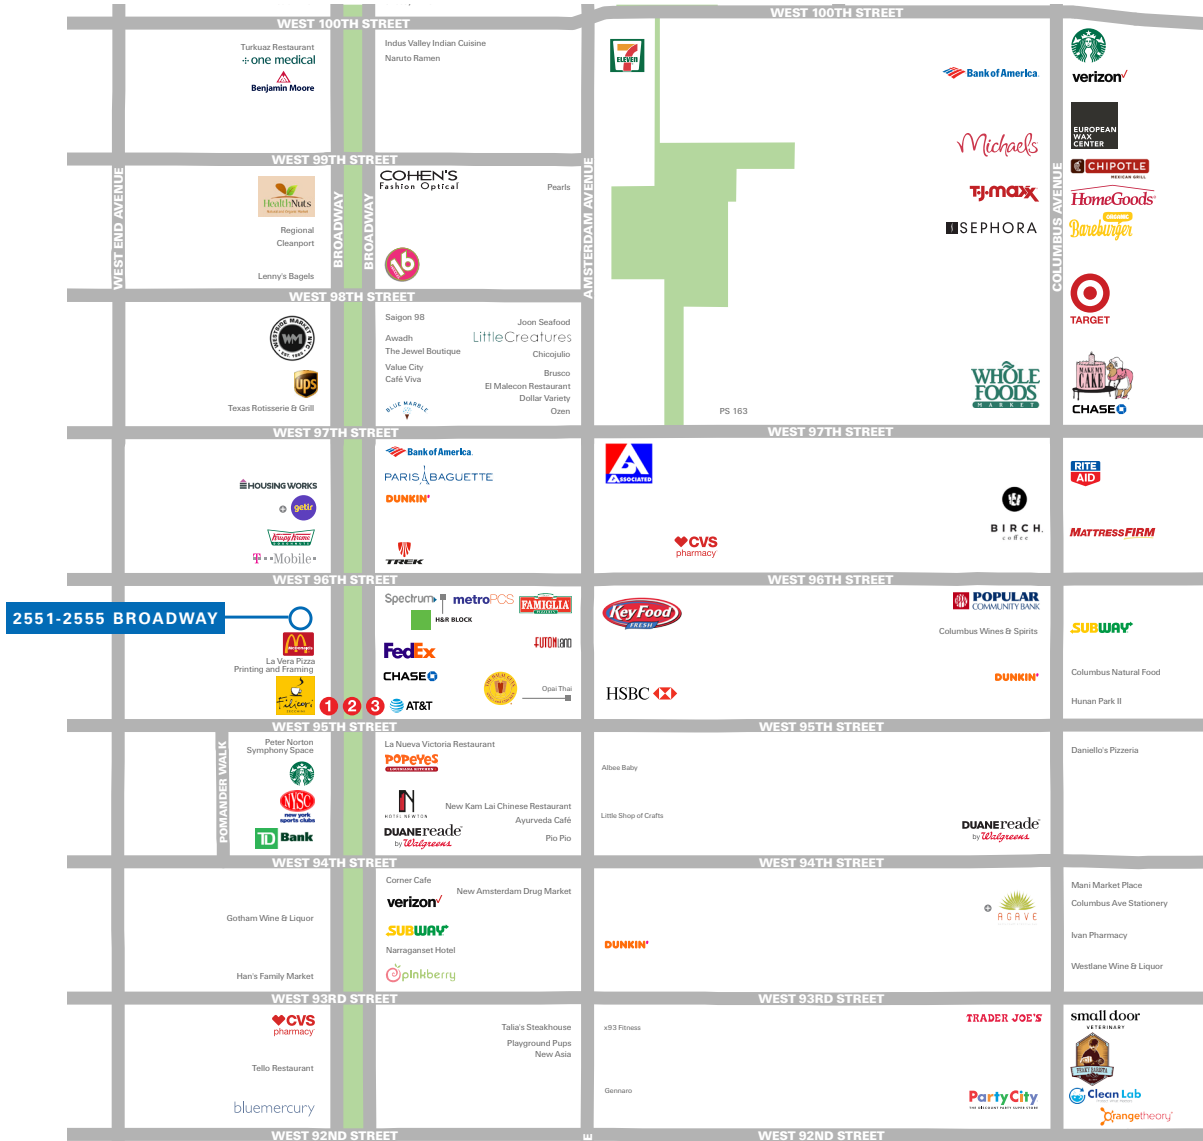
WEST 100TH STREET
WEST 100TH STREET
Turkuaz Restaurant
one medical
Benjamin Moore
Indus Valley Indian Cuisine
Naruto Ramen
7 ELEVEN
Bank of America
verizon
EUROPEAN WAX CENTER
Michaels
CHIPOTLE
T·J·maxx
HomeGoods
SEPHORA
Bareburger
WEST 99TH STREET
WEST END AVENUE
BROADWAY
BROADWAY
AMSTERDAM AVENUE
COLUMBUS AVENUE
HealthNuts
Regional
Cleanport
Lenny's Bagels
COHEN'S Fashion Optical
Pearls
16
TARGET
WEST 98TH STREET
WM
ups
Texas Rotisserie & Grill
Saigon 98
Awadh
The Jewel Boutique
Value City
Café Viva
Joon Seafood
LittleCreatures
Chicojulio
Brusco
El Malecon Restaurant
Dollar Variety
Ozen
BLUE MARBLE
PS 163
WHOLE FOODS MARKET
MAKE MY CAKE
CHASE
WEST 97TH STREET
WEST 97TH STREET
HOUSING WORKS
getir
Krispy Kreme
T Mobile
Bank of America
PARIS BAGUETTE
DUNKIN'
TREK
ASSOCIATED
CVS pharmacy
BIRCH coffee
RITE AID
MATTRESS FIRM
WEST 96TH STREET
WEST 96TH STREET
2551-2555 BROADWAY
La Vera Pizza
Printing and Framing
Filicori
1 2 3
Spectrum
metroPCS
FAMIGLIA
H&R BLOCK
FedEx
FUTONLAND
CHASE
AT&T
Opai Thai
Key Food FRESH
HSBC
POPULAR COMMUNITY BANK
Columbus Wines & Spirits
DUNKIN'
SUBWAY
Columbus Natural Food
Hunan Park II
WEST 95TH STREET
WEST 95TH STREET
POMANDER WALK
Peter Norton Symphony Space
NYSC new york sports clubs
TD Bank
La Nueva Victoria Restaurant
POPEYES
HOTEL NEWTON
New Kam Lai Chinese Restaurant
Ayurveda Café
DUANEreade by Walgreens
Pio Pio
Albee Baby
Little Shop of Crafts
DUANEreade by Walgreens
Daniello's Pizzeria
WEST 94TH STREET
WEST 94TH STREET
Gotham Wine & Liquor
Han's Family Market
Corner Cafe
New Amsterdam Drug Market
verizon
SUBWAY
Narragansett Hotel
pinkberry
DUNKIN'
AGAVE
Mani Market Place
Columbus Ave Stationery
Ivan Pharmacy
Westlane Wine & Liquor
WEST 93RD STREET
WEST 93RD STREET
CVS pharmacy
Tello Restaurant
bluemercury
Talia's Steakhouse
Playground Pups
New Asia
x93 Fitness
Gennaro
TRADER JOE'S
Party City
small door VETERINARY
Clean Lab
orangetheory
WEST 92ND STREET
WEST 92ND STREET